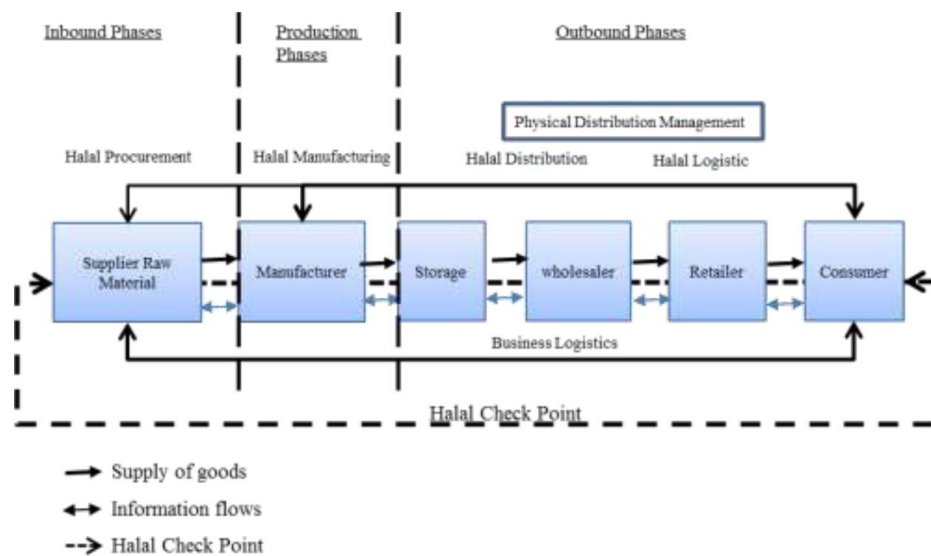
Inbound Phases

Production Phases

Outbound Phases

Physical Distribution Management

Halal Procurement

Halal Manufacturing

Halal Distribution

Halal Logistic

Supplier Raw Material

Manufacturer

Storage

wholesaler

Retailer

Consumer

Business Logistics

Halal Check Point

Supply of goods

Information flows

Halal Check Point